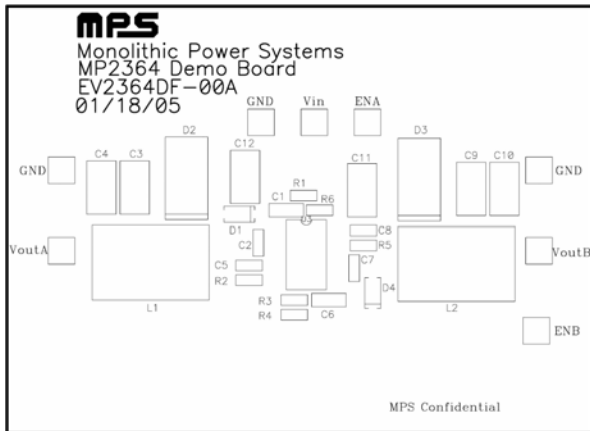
MPS
Monolithic Power Systems
MP2364 Demo Board
EV2364DF-00A
01/18/05

GND
Vin
ENA

D2
D3
GND
C4
C3
C12
C11
C9
C10
GND
R1
C1
R6
U1
D1
C8
C2
R5
VoutA
VoutB
C5
C7
R2
D4
L1
L2
R3
C6
R4
ENB

MPS Confidential